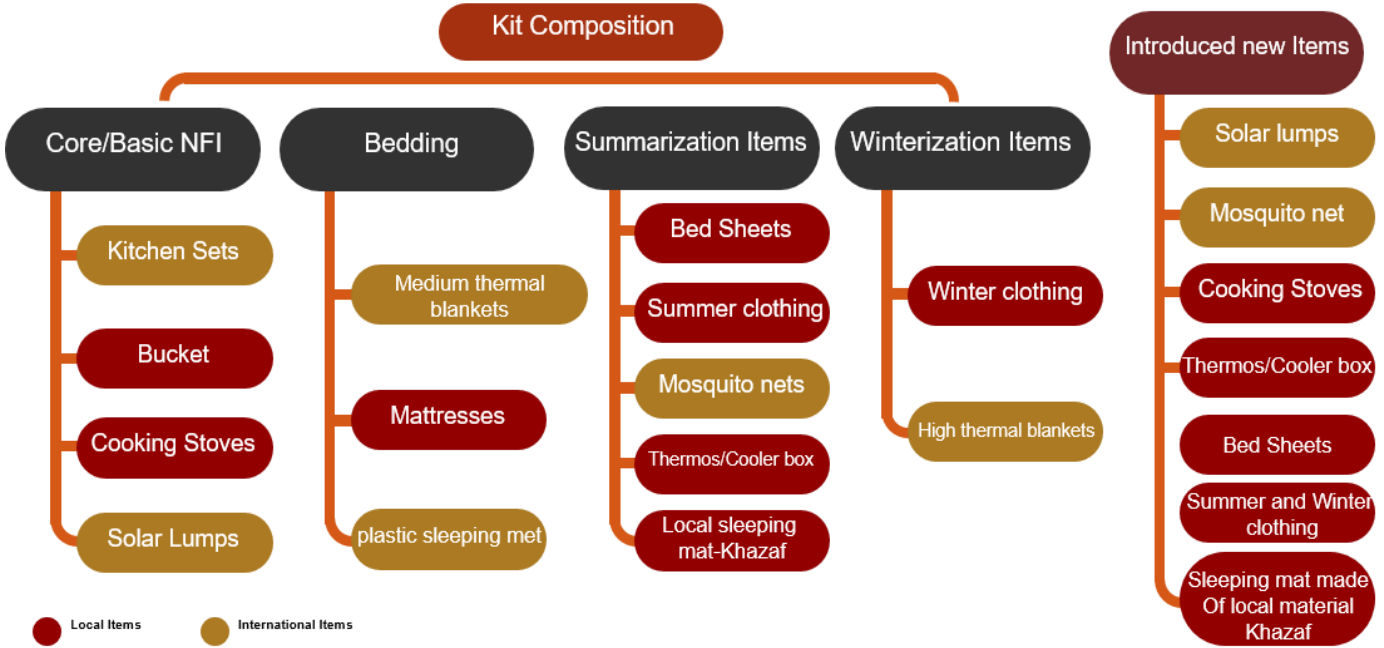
Kit Composition

Core/Basic NFI

Kitchen Sets

Bucket

Cooking Stoves

Solar Lumps

Bedding

Medium thermal blankets

Mattresses

plastic sleeping met

Summarization Items

Bed Sheets

Summer clothing

Mosquito nets

Thermos/Cooler box

Local sleeping mat-Khazaf

Winterization Items

Winter clothing

High thermal blankets

Introduced new Items

Solar lumps

Mosquito net

Cooking Stoves

Thermos/Cooler box

Bed Sheets

Summer and Winter clothing

Sleeping mat made Of local material Khazaf

Local Items

International Items